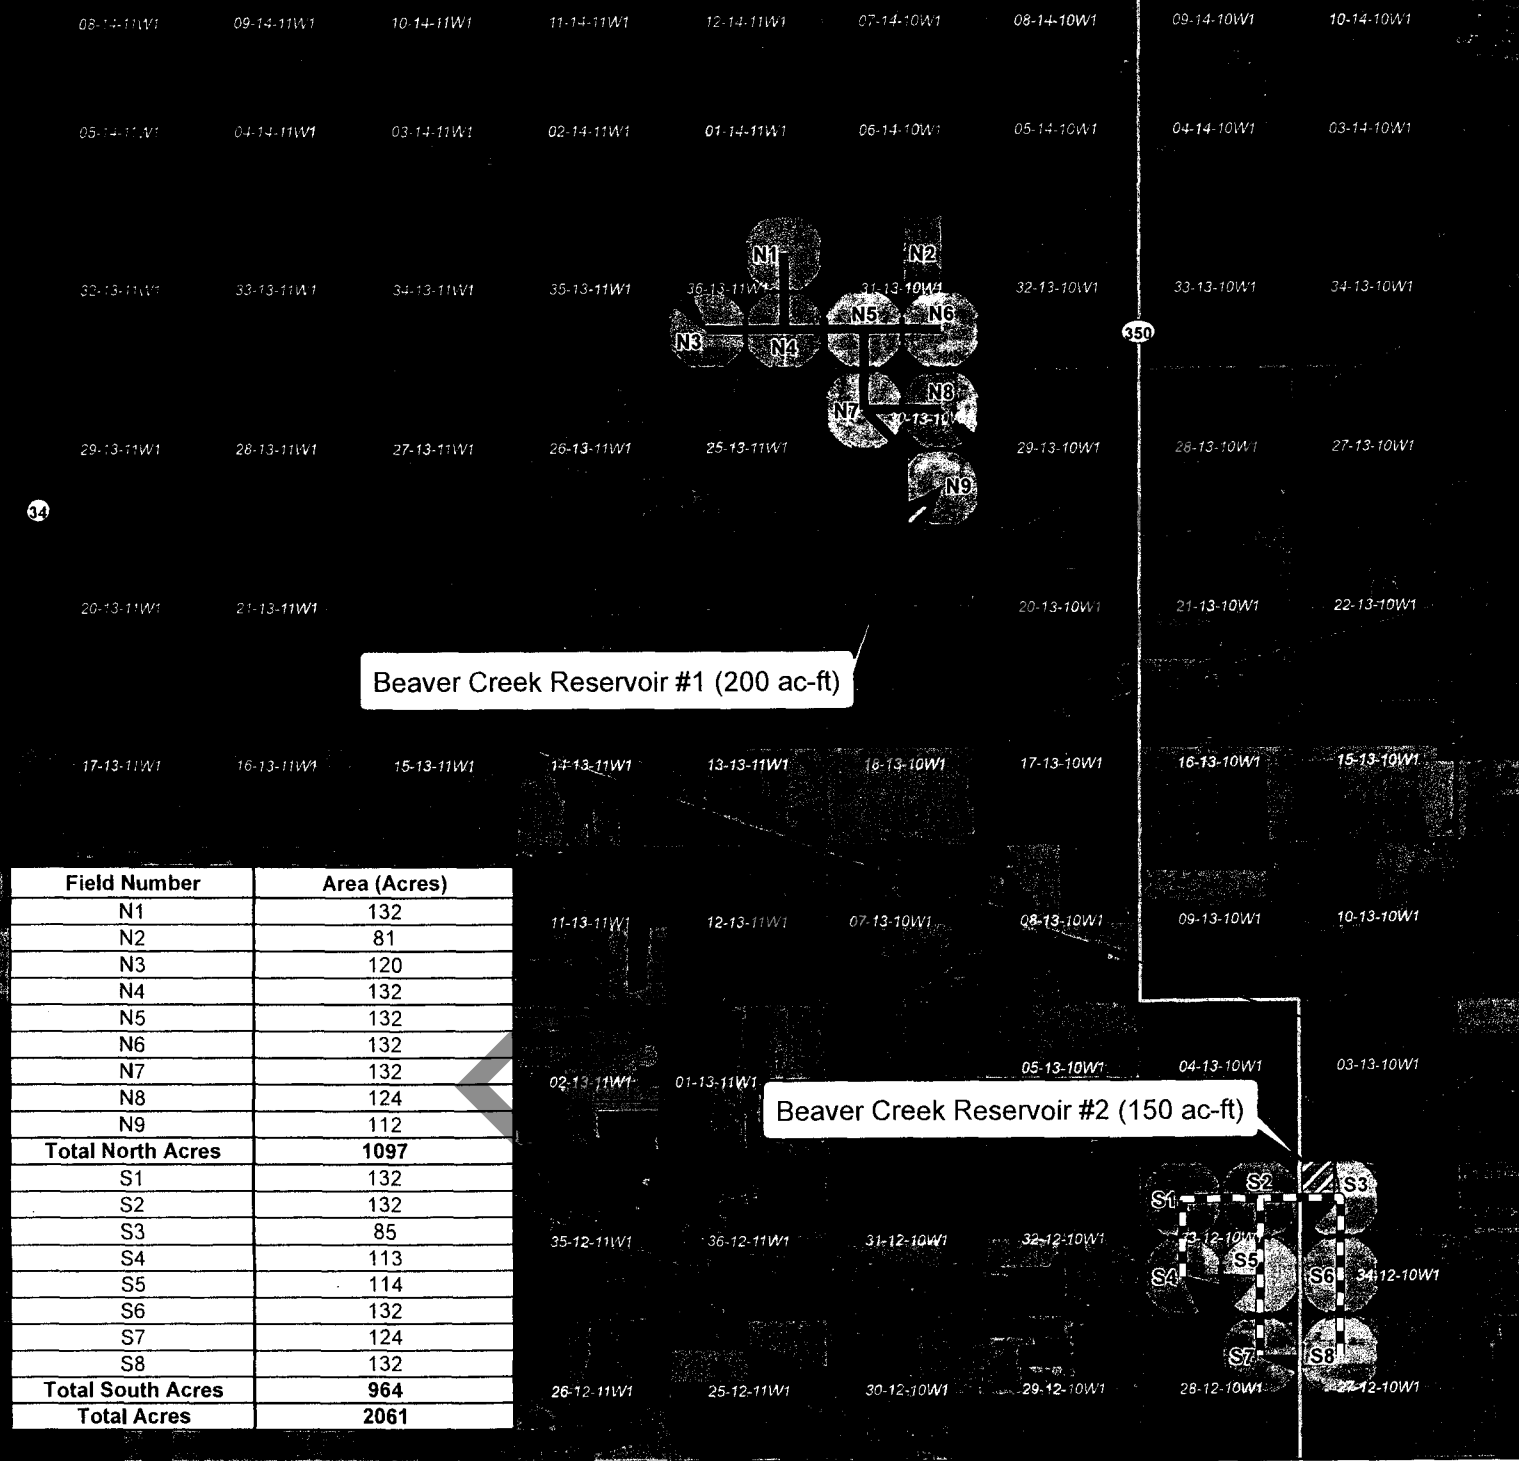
08-14-11W1 09-14-11W1 10-14-11W1 11-14-11W1 12-14-11W1 07-14-10W1 08-14-10W1 09-14-10W1 10-14-10W1

05-14-11W1 04-14-11W1 03-14-11W1 02-14-11W1 01-14-11W1 06-14-10W1 05-14-10W1 04-14-10W1 03-14-10W1

N1 N2

32-13-11W1 33-13-11W1 34-13-11W1 35-13-11W1 36-13-11W1 31-13-10W1 32-13-10W1 33-13-10W1 34-13-10W1

N5 N6

350

N3 N4

N8

N7 30-13-10W1

29-13-11W1 28-13-11W1 27-13-11W1 26-13-11W1 25-13-11W1 29-13-10W1 28-13-10W1 27-13-10W1

N9

34

20-13-11W1 21-13-11W1 20-13-10W1 21-13-10W1 22-13-10W1

Beaver Creek Reservoir #1 (200 ac-ft)

17-13-11W1 16-13-11W1 15-13-11W1 14-13-11W1 13-13-11W1 18-13-10W1 17-13-10W1 16-13-10W1 15-13-10W1

| Field Number | Area (Acres) |
|---|---|
| N1 | 132 |
| N2 | 81 |
| N3 | 120 |
| N4 | 132 |
| N5 | 132 |
| N6 | 132 |
| N7 | 132 |
| N8 | 124 |
| N9 | 112 |
| **Total North Acres** | **1097** |
| S1 | 132 |
| S2 | 132 |
| S3 | 85 |
| S4 | 113 |
| S5 | 114 |
| S6 | 132 |
| S7 | 124 |
| S8 | 132 |
| **Total South Acres** | **964** |
| **Total Acres** | **2061** |

11-13-11W1 12-13-11W1 07-13-10W1 08-13-10W1 09-13-10W1 10-13-10W1

02-13-11W1 01-13-11W1 05-13-10W1 04-13-10W1 03-13-10W1

Beaver Creek Reservoir #2 (150 ac-ft)

S1 S2 S3

35-12-11W1 36-12-11W1 31-12-10W1 32-12-10W1 33-12-10W1 34-12-10W1

S4 S5 S6

S7 S8

26-12-11W1 25-12-11W1 30-12-10W1 29-12-10W1 28-12-10W1 27-12-10W1